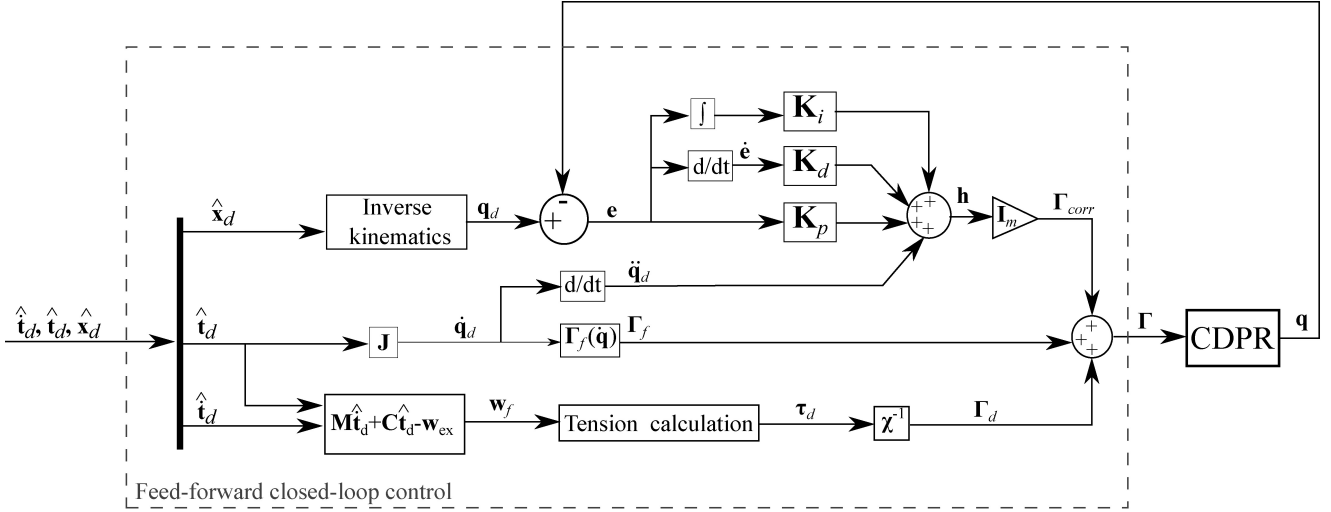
$\hat{\dot{\mathbf{t}}}_d, \hat{\mathbf{t}}_d, \hat{\mathbf{x}}_d$

$\hat{\mathbf{x}}_d$

Inverse kinematics

$\mathbf{q}_d$

-

+

$\mathbf{e}$

$\int$

$\mathbf{K}_i$

d/dt

$\dot{\mathbf{e}}$

$\mathbf{K}_d$

$\mathbf{K}_p$

+ + +

$\mathbf{h}$

$\mathbf{I}_m$

$\mathbf{\Gamma}_{corr}$

$\hat{\mathbf{t}}_d$

$\mathbf{J}$

$\dot{\mathbf{q}}_d$

d/dt

$\ddot{\mathbf{q}}_d$

$\mathbf{\Gamma}_f(\dot{\mathbf{q}})$

$\mathbf{\Gamma}_f$

+ + +

$\mathbf{\Gamma}$

CDPR

$\mathbf{q}$

$\hat{\dot{\mathbf{t}}}_d$

$\mathbf{M}\hat{\dot{\mathbf{t}}}_d+\mathbf{C}\hat{\mathbf{t}}_d-\mathbf{w}_{ex}$

$\mathbf{w}_f$

Tension calculation

$\boldsymbol{\tau}_d$

$\boldsymbol{\chi}^{-1}$

$\mathbf{\Gamma}_d$

Feed-forward closed-loop control